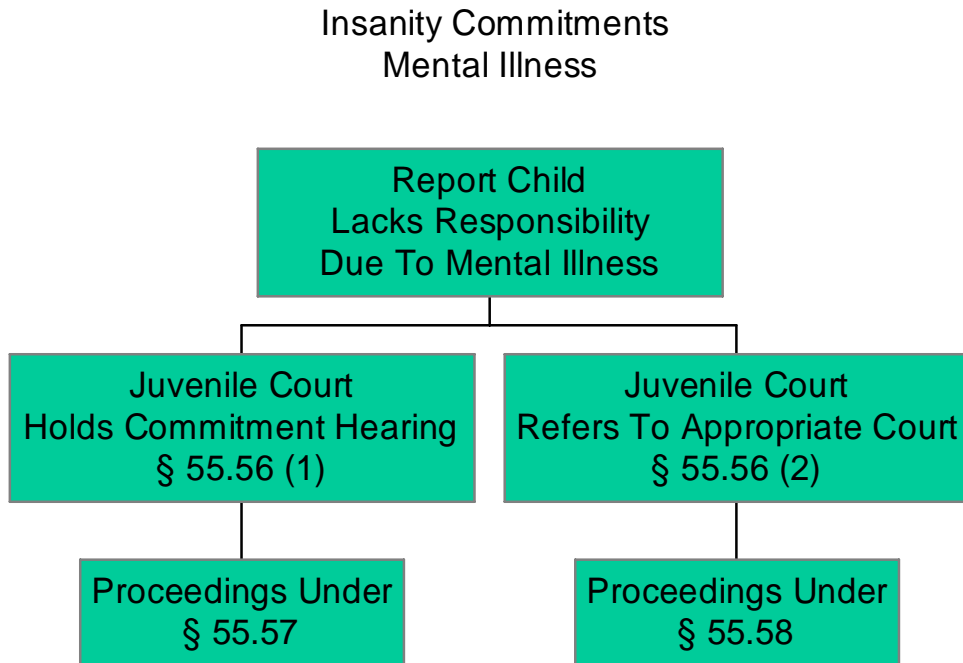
Insanity Commitments
Mental Illness

Report Child
Lacks Responsibility
Due To Mental Illness

Juvenile Court
Holds Commitment Hearing
§ 55.56 (1)

Juvenile Court
Refers To Appropriate Court
§ 55.56 (2)

Proceedings Under
§ 55.57

Proceedings Under
§ 55.58